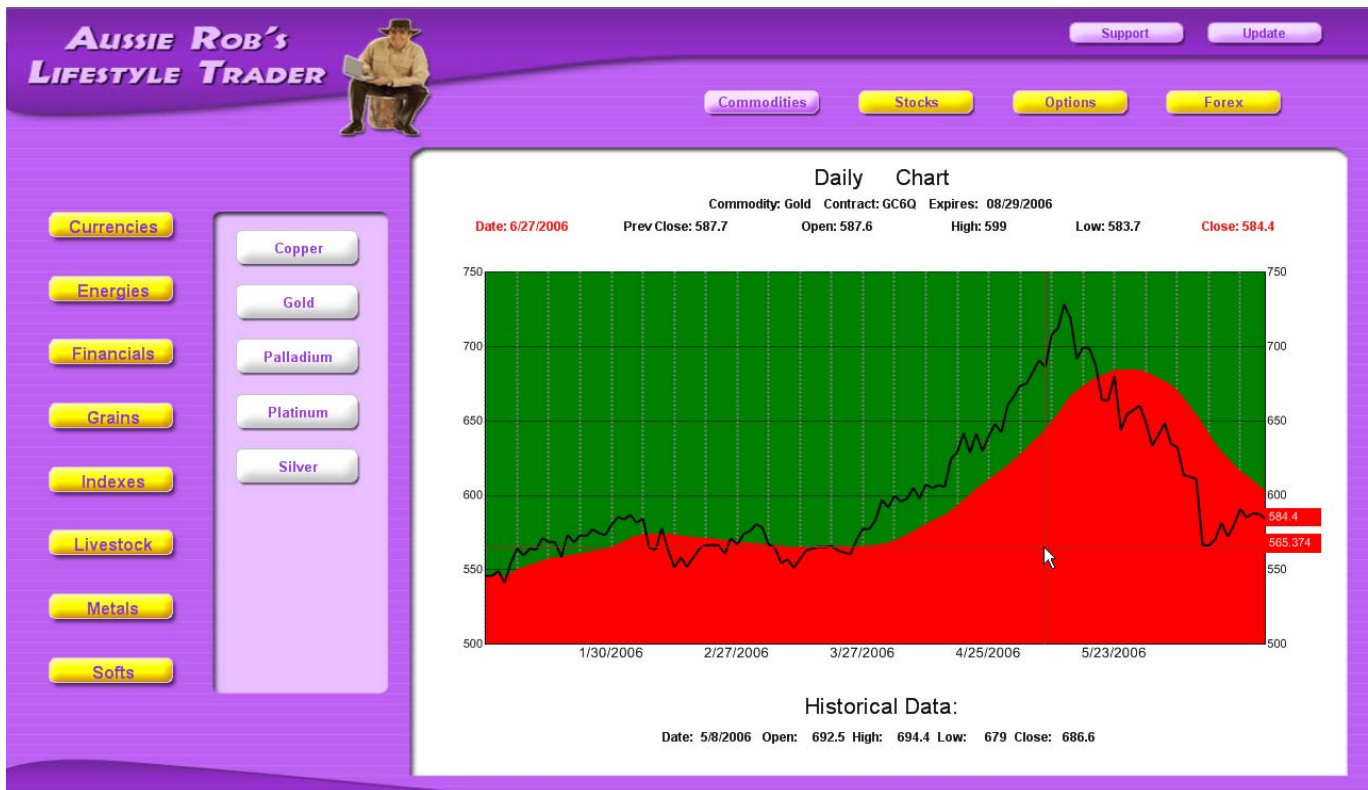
AUSSIE ROB'S
LIFESTYLE TRADER

Support
Update

Commodities
Stocks
Options
Forex

Currencies
Energies
Financials
Grains
Indexes
Livestock
Metals
Softs

Copper
Gold
Palladium
Platinum
Silver

Daily Chart
Commodity: Gold Contract: GC6Q Expires: 08/29/2006
Date: 6/27/2006 Prev Close: 587.7 Open: 587.6 High: 599 Low: 583.7 Close: 584.4

750
700
650
600
550
500
750
700
650
600
584.4
565.374
550
500
1/30/2006
2/27/2006
3/27/2006
4/25/2006
5/23/2006

Historical Data:
Date: 5/8/2006 Open: 692.5 High: 694.4 Low: 679 Close: 686.6